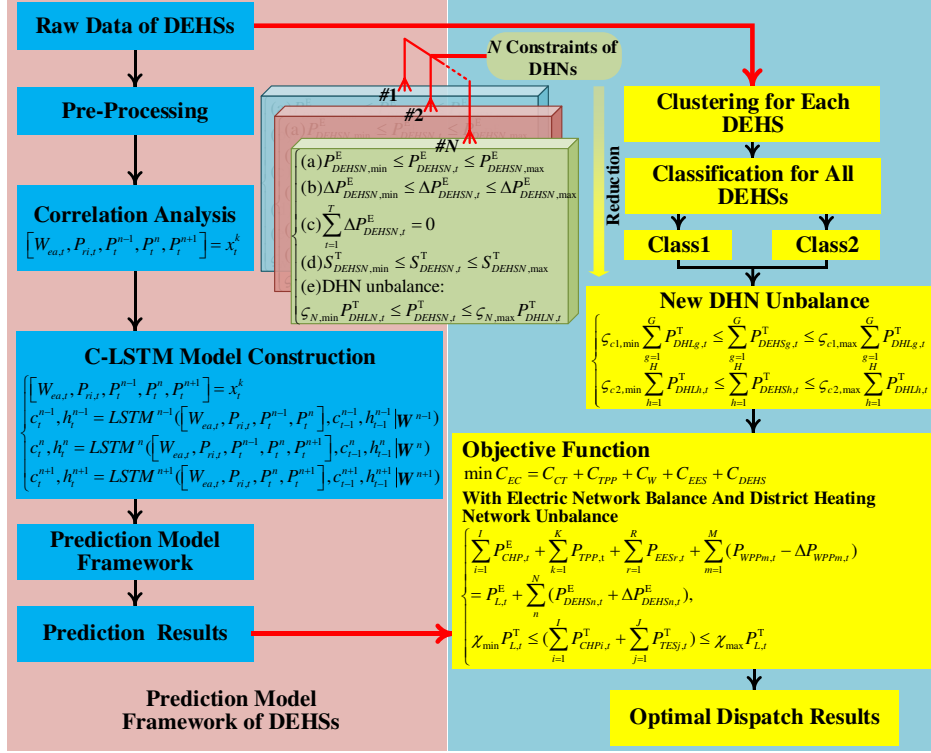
Raw Data of DEHSs

Pre-Processing

Correlation Analysis

$\left[W_{ea,t}, P_{ri,t}, P_t^{n-1}, P_t^n, P_t^{n+1}\right] = x_t^k$

C-LSTM Model Construction

$\begin{cases} \left[W_{ea,t}, P_{ri,t}, P_t^{n-1}, P_t^n, P_t^{n+1}\right] = x_t^k \\ c_t^{n-1}, h_t^{n-1} = LSTM^{n-1}(\left[W_{ea,t}, P_{ri,t}, P_t^{n-1}, P_t^n\right], c_{t-1}^{n-1}, h_{t-1}^{n-1} | W^{n-1}) \\ c_t^n, h_t^n = LSTM^n(\left[W_{ea,t}, P_{ri,t}, P_t^{n-1}, P_t^n, P_t^{n+1}\right], c_{t-1}^n, h_{t-1}^n | W^n) \\ c_t^{n+1}, h_t^{n+1} = LSTM^{n+1}(\left[W_{ea,t}, P_{ri,t}, P_t^{n-1}, P_t^{n+1}\right], c_{t-1}^{n+1}, h_{t-1}^{n+1} | W^{n+1}) \end{cases}$

Prediction Model Framework

Prediction Results

Prediction Model Framework of DEHSs

N Constraints of DHNs

#1

#2

#N

(a) $P_{DEHSN,\min}^{E} \le P_{DEHSN,t}^{E} \le P_{DEHSN,\max}^{E}$

(b) $\Delta P_{DEHSN,\min}^{E} \le \Delta P_{DEHSN,t}^{E} \le \Delta P_{DEHSN,\max}^{E}$

(c) $\sum_{t=1}^{T} \Delta P_{DEHSN,t}^{E} = 0$

(d) $S_{DEHSN,\min}^{T} \le S_{DEHSN,t}^{T} \le S_{DEHSN,\max}^{T}$

(e) DHN unbalance:

$\varsigma_{N,\min} P_{DHLN,t}^{T} \le P_{DEHSN,t}^{T} \le \varsigma_{N,\max} P_{DHLN,t}^{T}$

Reduction

Clustering for Each DEHS

Classification for All DEHSs

Class1

Class2

New DHN Unbalance

$\begin{cases} \varsigma_{c1,\min} \sum_{g=1}^{G} P_{DHLg,t}^{T} \le \sum_{g=1}^{G} P_{DEHSg,t}^{T} \le \varsigma_{c1,\max} \sum_{g=1}^{G} P_{DHLg,t}^{T} \\ \varsigma_{c2,\min} \sum_{h=1}^{H} P_{DHLh,t}^{T} \le \sum_{h=1}^{H} P_{DEHSh,t}^{T} \le \varsigma_{c2,\max} \sum_{h=1}^{H} P_{DHLh,t}^{T} \end{cases}$

Objective Function

$\min C_{EC} = C_{CT} + C_{TPP} + C_{W} + C_{EES} + C_{DEHS}$

With Electric Network Balance And District Heating Network Unbalance

$\begin{cases} \sum_{i=1}^{I} P_{CHP,t}^{E} + \sum_{k=1}^{K} P_{TPP,t} + \sum_{r=1}^{R} P_{EESr,t} + \sum_{m=1}^{M} (P_{WPPm,t} - \Delta P_{WPPm,t}) \\ = P_{L,t}^{E} + \sum_{n}^{N} (P_{DEHSn,t}^{E} + \Delta P_{DEHSn,t}^{E}), \\ \chi_{\min} P_{L,t}^{T} \le (\sum_{i=1}^{I} P_{CHPi,t}^{T} + \sum_{j=1}^{J} P_{TESj,t}^{T}) \le \chi_{\max} P_{L,t}^{T} \end{cases}$

Optimal Dispatch Results